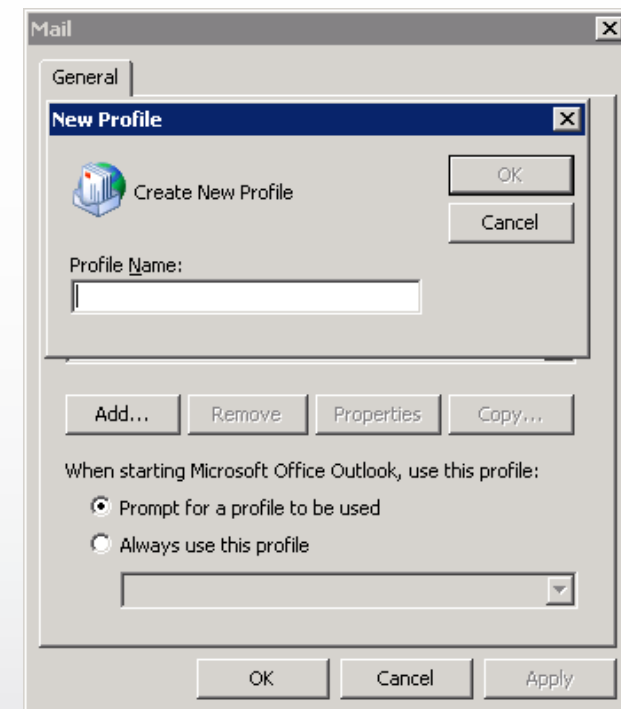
Mail

General

New Profile

Create New Profile

OK

Cancel

Profile Name:

Add...

Remove

Properties

Copy...

When starting Microsoft Office Outlook, use this profile:

Prompt for a profile to be used

Always use this profile

OK

Cancel

Apply